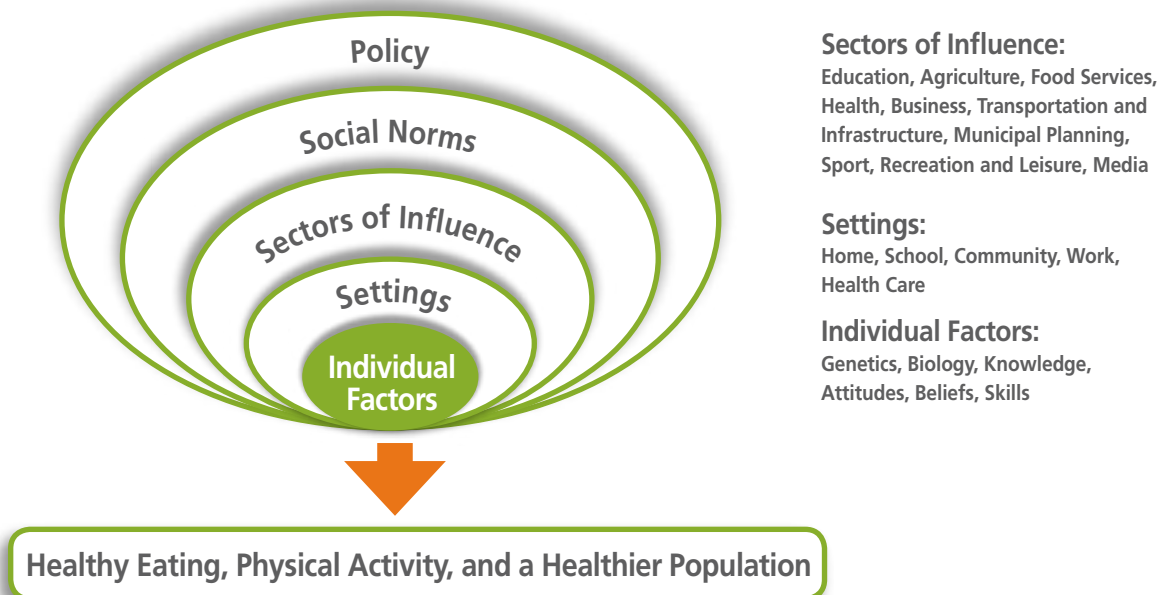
Policy

Social Norms

Sectors of Influence

Settings

Individual Factors

Healthy Eating, Physical Activity, and a Healthier Population

Sectors of Influence:
Education, Agriculture, Food Services, Health, Business, Transportation and Infrastructure, Municipal Planning, Sport, Recreation and Leisure, Media

Settings:
Home, School, Community, Work, Health Care

Individual Factors:
Genetics, Biology, Knowledge, Attitudes, Beliefs, Skills